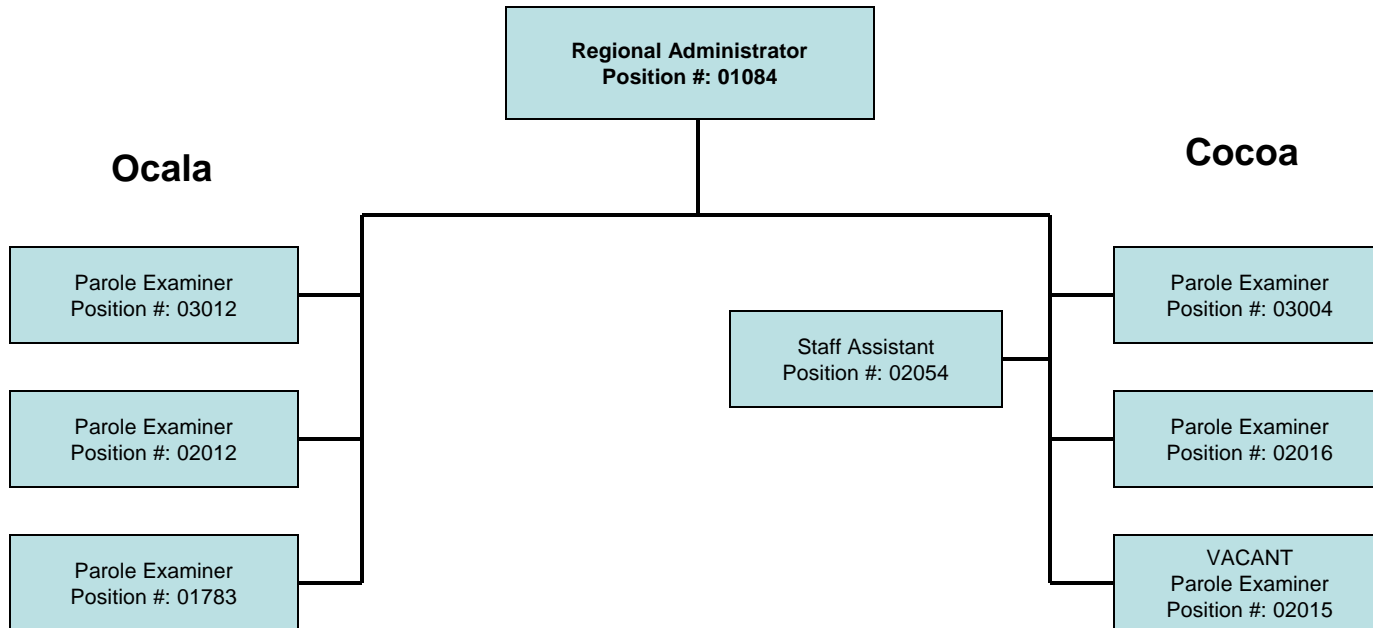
Regional Administrator
Position #: 01084

Ocala

Cocoa

Parole Examiner
Position #: 03012

Parole Examiner
Position #: 02012

Parole Examiner
Position #: 01783

Staff Assistant
Position #: 02054

Parole Examiner
Position #: 03004

Parole Examiner
Position #: 02016

VACANT
Parole Examiner
Position #: 02015